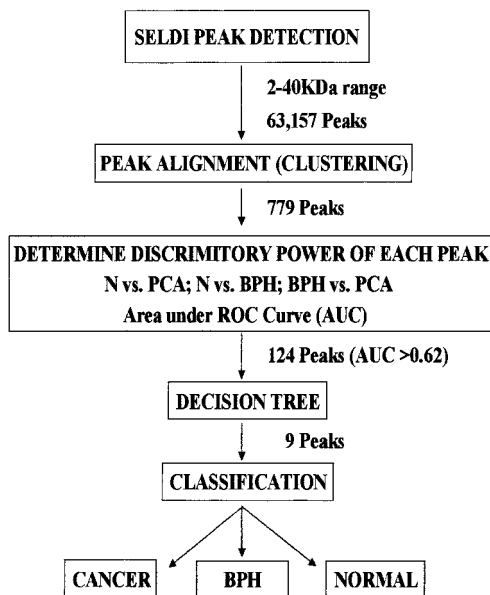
SELDI PEAK DETECTION

2-40KDa range

63,157 Peaks

PEAK ALIGNMENT (CLUSTERING)

779 Peaks

DETERMINE DISCRIMITORY POWER OF EACH PEAK
N vs. PCA; N vs. BPH; BPH vs. PCA
Area under ROC Curve (AUC)

124 Peaks (AUC >0.62)

DECISION TREE

9 Peaks

CLASSIFICATION

CANCER

BPH

NORMAL